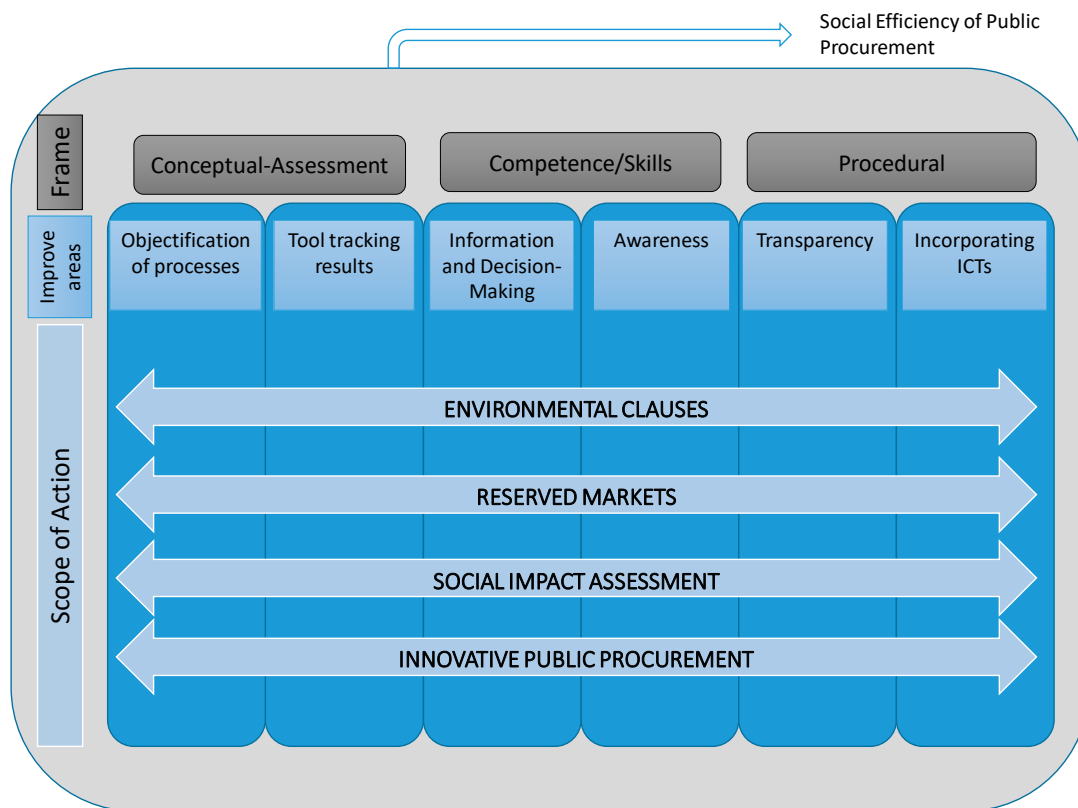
Social Efficiency of Public Procurement

Frame

Conceptual-Assessment

Competence/Skills

Procedural

Improve areas

Objectification of processes

Tool tracking results

Information and Decision-Making

Awareness

Transparency

Incorporating ICTs

Scope of Action

ENVIRONMENTAL CLAUSES

RESERVED MARKETS

SOCIAL IMPACT ASSESSMENT

INNOVATIVE PUBLIC PROCUREMENT